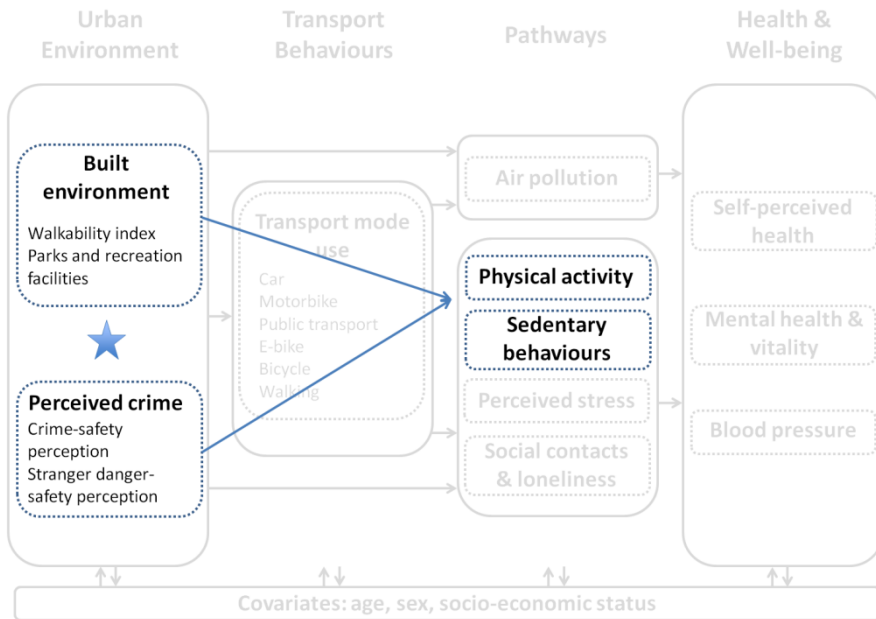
Urban Environment

Transport Behaviours

Pathways

Health & Well-being

Built environment

Walkability index
Parks and recreation facilities

Perceived crime

Crime-safety perception
Stranger danger-safety perception

Transport mode use

Car
Motorbike
Public transport
E-bike
Bicycle
Walking

Air pollution

Physical activity

Sedentary behaviours

Perceived stress

Social contacts & loneliness

Self-perceived health

Mental health & vitality

Blood pressure

Covariates: age, sex, socio-economic status